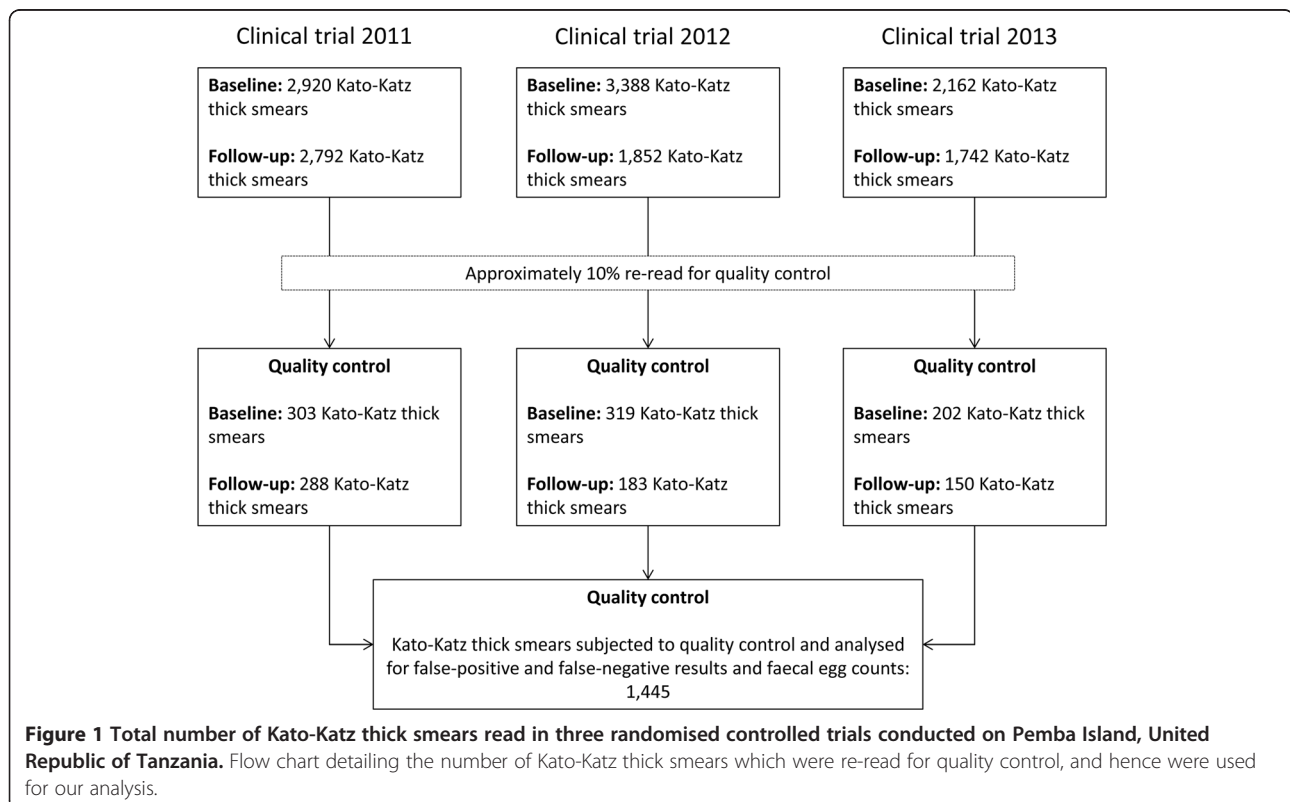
Clinical trial 2011

Baseline: 2,920 Kato-Katz thick smears

Follow-up: 2,792 Kato-Katz thick smears

Clinical trial 2012

Baseline: 3,388 Kato-Katz thick smears

Follow-up: 1,852 Kato-Katz thick smears

Clinical trial 2013

Baseline: 2,162 Kato-Katz thick smears

Follow-up: 1,742 Kato-Katz thick smears

Approximately 10% re-read for quality control

Quality control

Baseline: 303 Kato-Katz thick smears

Follow-up: 288 Kato-Katz thick smears

Quality control

Baseline: 319 Kato-Katz thick smears

Follow-up: 183 Kato-Katz thick smears

Quality control

Baseline: 202 Kato-Katz thick smears

Follow-up: 150 Kato-Katz thick smears

Quality control

Kato-Katz thick smears subjected to quality control and analysed for false-positive and false-negative results and faecal egg counts: 1,445

Figure 1 Total number of Kato-Katz thick smears read in three randomised controlled trials conducted on Pemba Island, United Republic of Tanzania. Flow chart detailing the number of Kato-Katz thick smears which were re-read for quality control, and hence were used for our analysis.